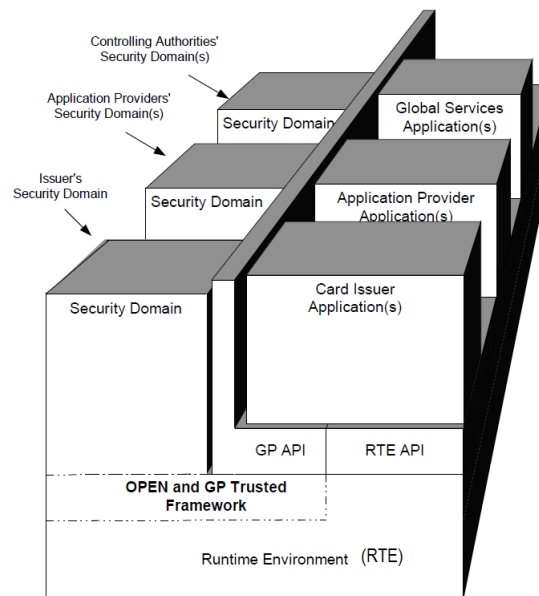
Controlling Authorities' Security Domain(s)

Application Providers' Security Domain(s)

Issuer's Security Domain

Security Domain

Global Services Application(s)

Security Domain

Application Provider Application(s)

Security Domain

Card Issuer Application(s)

GP API

RTE API

OPEN and GP Trusted Framework

Runtime Environment (RTE)